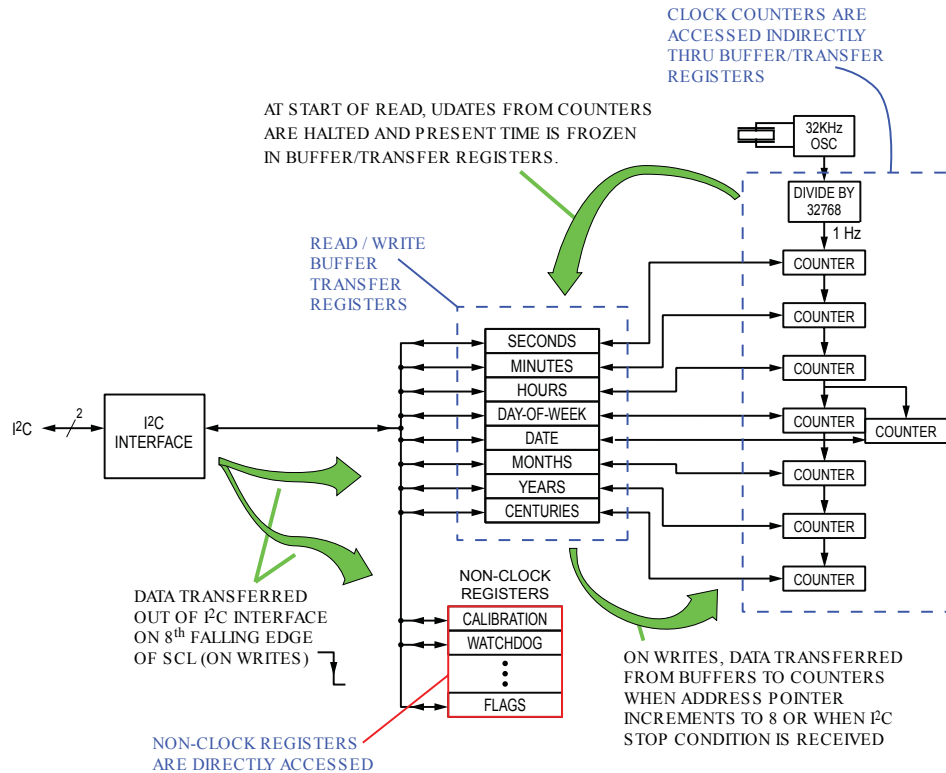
CLOCK COUNTERS ARE ACCESSED INDIRECTLY THRU BUFFER/TRANSFER REGISTERS

AT START OF READ, UDATES FROM COUNTERS ARE HALTED AND PRESENT TIME IS FROZEN IN BUFFER/TRANSFER REGISTERS.

32KHz OSC

DIVIDE BY 32768

1 Hz

READ / WRITE BUFFER TRANSFER REGISTERS

SECONDS
MINUTES
HOURS
DAY-OF-WEEK
DATE
MONTHS
YEARS
CENTURIES

COUNTER
COUNTER
COUNTER
COUNTER
COUNTER
COUNTER
COUNTER
COUNTER

$I^2C$ 2

$I^2C$ INTERFACE

NON-CLOCK REGISTERS

CALIBRATION
WATCHDOG
FLAGS

DATA TRANSFERRED OUT OF $I^2C$ INTERFACE ON $8^{th}$ FALLING EDGE OF SCL (ON WRITES)

ON WRITES, DATA TRANSFERRED FROM BUFFERS TO COUNTERS WHEN ADDRESS POINTER INCREMENTS TO 8 OR WHEN $I^2C$ STOP CONDITION IS RECEIVED

NON-CLOCK REGISTERS ARE DIRECTLY ACCESSED